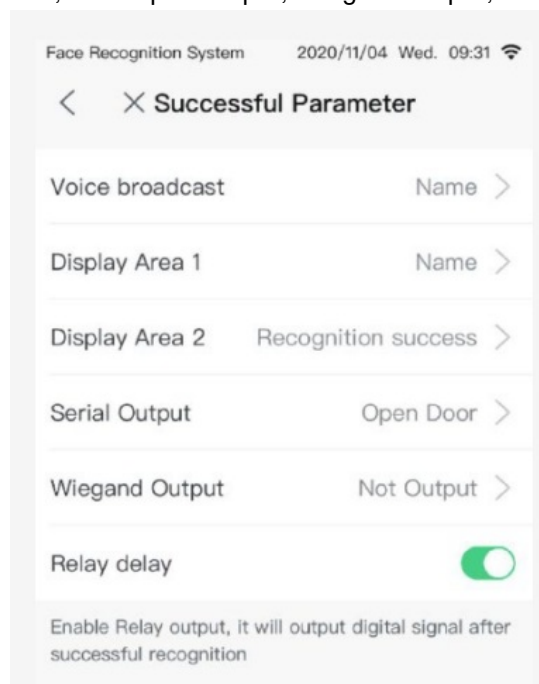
Face Recognition System 2020/11/04 Wed. 09:31

< × Successful Parameter

Voice broadcast Name >

Display Area 1 Name >

Display Area 2 Recognition success >

Serial Output Open Door >

Wiegand Output Not Output >

Relay delay

Enable Relay output, it will output digital signal after successful recognition